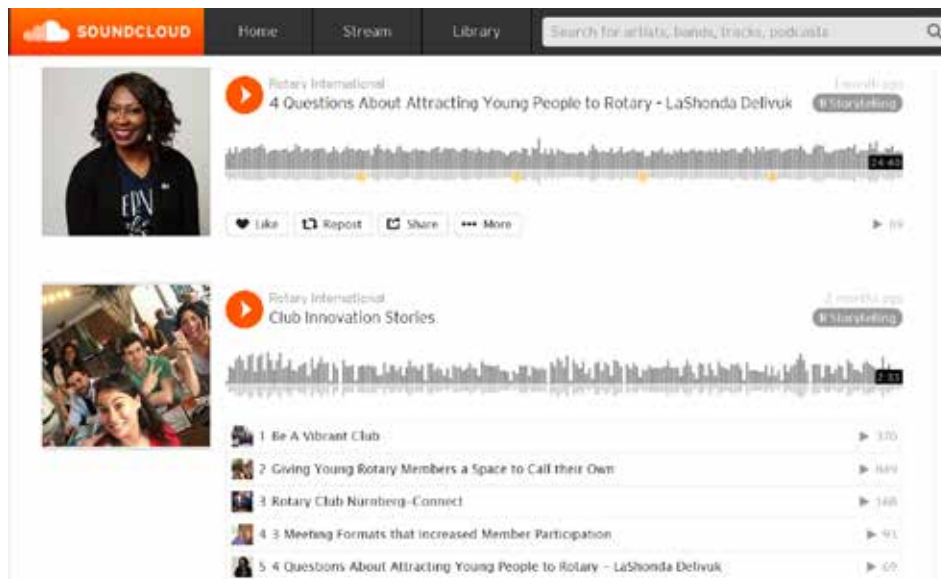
SOUNDCLOUD Home Stream Library Search for artists, bands, tracks, podcasts

Rotary International
4 Questions About Attracting Young People to Rotary - LaShonda Delivuk
1 month ago
# Storytelling
24:40
Like Repost Share More
▶ 69

Rotary International
Club Innovation Stories
2 months ago
# Storytelling
2:31

1 Be A Vibrant Club ▶ 370
2 Giving Young Rotary Members a Space to Call their Own ▶ 849
3 Rotary Club Nurnberg-Connect ▶ 168
4 3 Meeting Formats that increased Member Participation ▶ 93
5 4 Questions About Attracting Young People to Rotary - LaShonda Delivuk ▶ 69